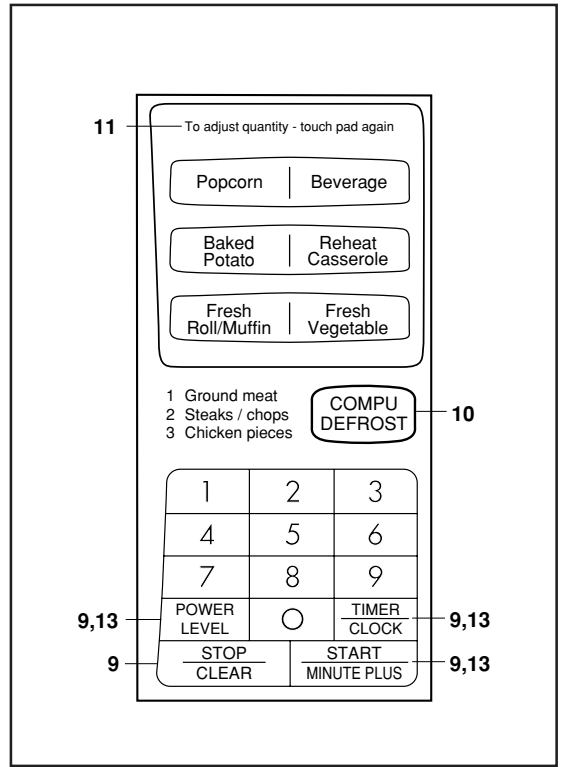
11 To adjust quantity - touch pad again

Popcorn | Beverage

Baked Potato | Reheat Casserole

Fresh Roll/Muffin | Fresh Vegetable

1 Ground meat
2 Steaks / chops
3 Chicken pieces

COMPU DEFROST 10

| 1 | 2 | 3 |
|---|---|---|
| 4 | 5 | 6 |
| 7 | 8 | 9 |
| POWER LEVEL | 0 | TIMER CLOCK |

9,13 9,13

9 STOP CLEAR | START MINUTE PLUS 9,13